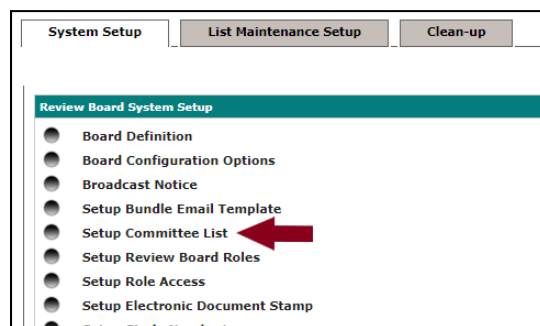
System Setup | List Maintenance Setup | Clean-up

Review Board System Setup

Board Definition
Board Configuration Options
Broadcast Notice
Setup Bundle Email Template
Setup Committee List
Setup Review Board Roles
Setup Role Access
Setup Electronic Document Stamp
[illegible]